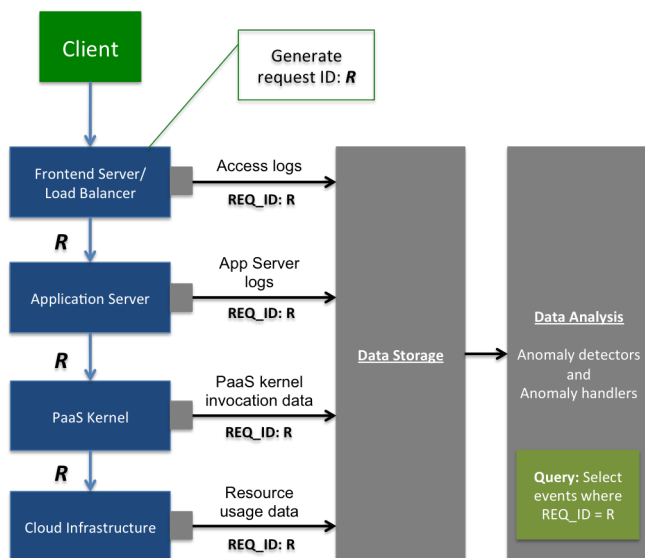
Client

Generate request ID: R

Frontend Server/ Load Balancer

Access logs
REQ_ID: R

R

Application Server

App Server logs
REQ_ID: R

R

PaaS Kernel

PaaS kernel invocation data
REQ_ID: R

R

Cloud Infrastructure

Resource usage data
REQ_ID: R

Data Storage

Data Analysis

Anomaly detectors and Anomaly handlers

Query: Select events where REQ_ID = R